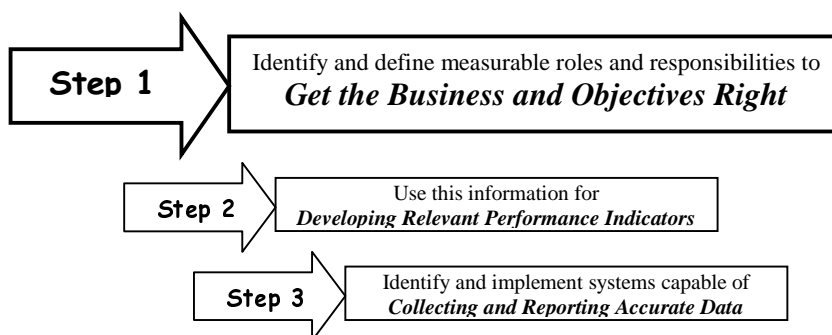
Step 1

Identify and define measurable roles and responsibilities to
*Get the Business and Objectives Right*

Step 2

Use this information for
*Developing Relevant Performance Indicators*

Step 3

Identify and implement systems capable of
*Collecting and Reporting Accurate Data*